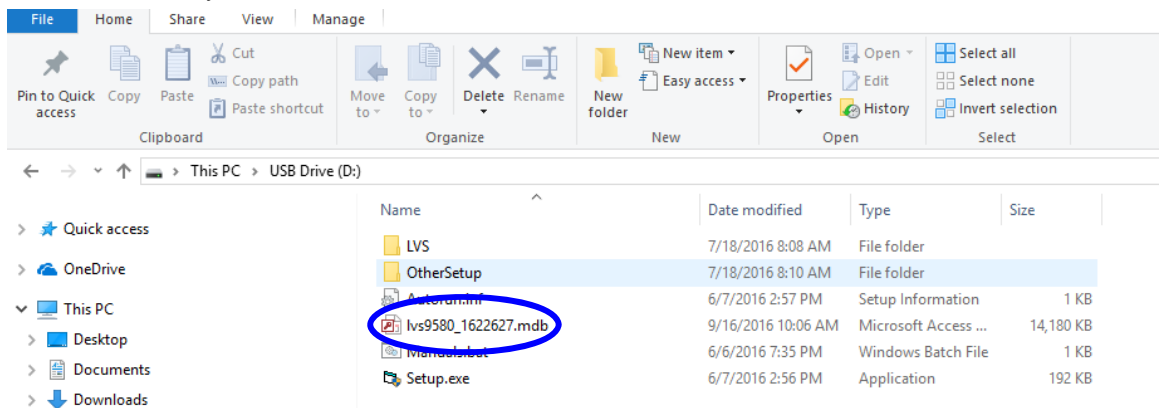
File Home Share View Manage

Pin to Quick access Copy Paste Cut Copy path Paste shortcut
Clipboard

Move to Copy to Delete Rename
Organize

New folder New item Easy access
New

Properties Open Edit History
Open

Select all Select none Invert selection
Select

This PC > USB Drive (D:)

Quick access
OneDrive
This PC
Desktop
Documents
Downloads

| Name | Date modified | Type | Size |
|---|---|---|---|
| LVS | 7/18/2016 8:08 AM | File folder | |
| OtherSetup | 7/18/2016 8:10 AM | File folder | |
| Autorun.inf | 6/7/2016 2:57 PM | Setup Information | 1 KB |
| lvs9580_1622627.mdb | 9/16/2016 10:06 AM | Microsoft Access ... | 14,180 KB |
| Manuals.bat | 6/6/2016 7:35 PM | Windows Batch File | 1 KB |
| Setup.exe | 6/7/2016 2:56 PM | Application | 192 KB |